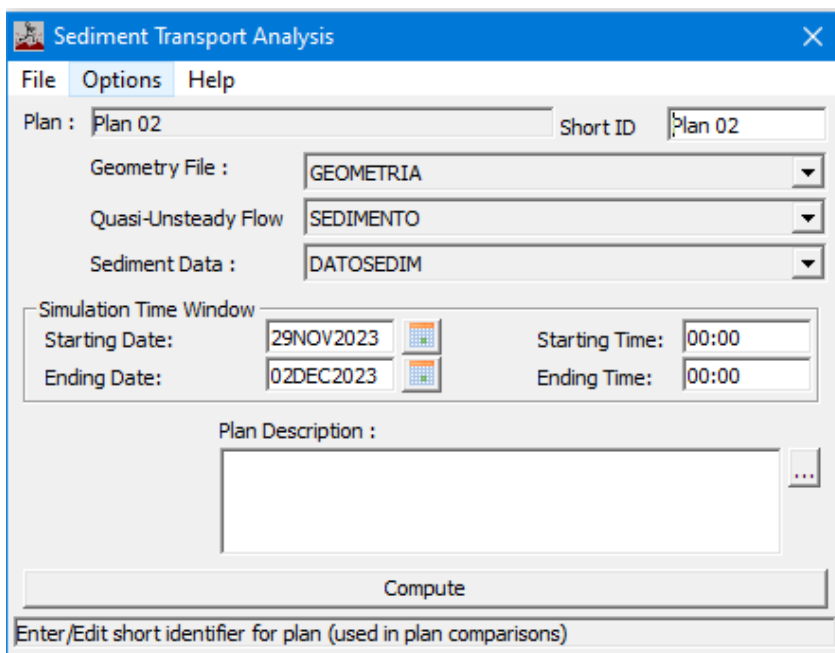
Sediment Transport Analysis

File Options Help

Plan : Plan 02

Short ID Plan 02

Geometry File : GEOMETRIA

Quasi-Unsteady Flow SEDIMENTO

Sediment Data : DATOSEDIM

Simulation Time Window

Starting Date: 29NOV2023

Starting Time: 00:00

Ending Date: 02DEC2023

Ending Time: 00:00

Plan Description :

...

Compute

Enter/Edit short identifier for plan (used in plan comparisons)